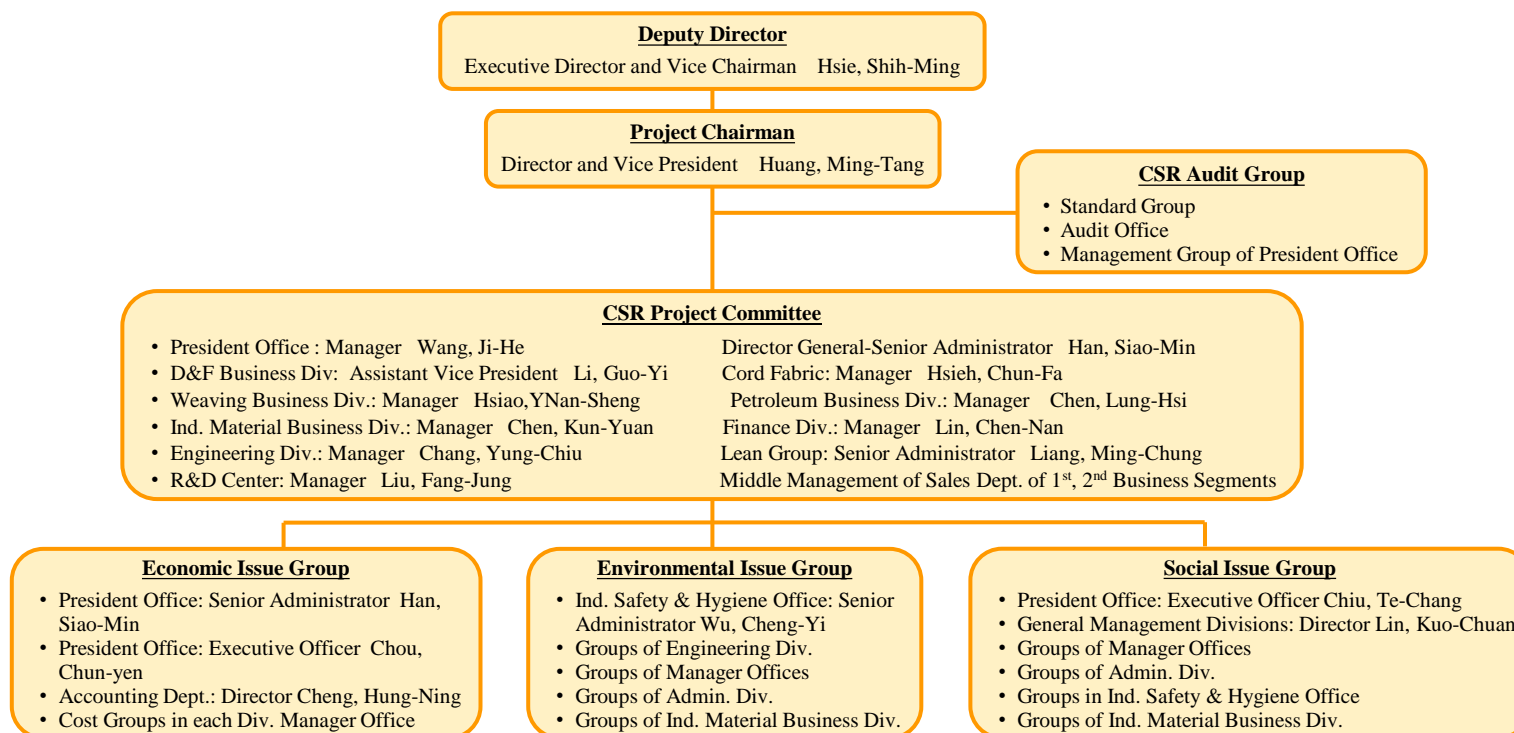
Deputy Director
Executive Director and Vice Chairman Hsie, Shih-Ming

Project Chairman
Director and Vice President Huang, Ming-Tang

CSR Audit Group
• Standard Group
• Audit Office
• Management Group of President Office

CSR Project Committee
• President Office : Manager Wang, Ji-He
• D&F Business Div: Assistant Vice President Li, Guo-Yi
• Weaving Business Div.: Manager Hsiao,YNan-Sheng
• Ind. Material Business Div.: Manager Chen, Kun-Yuan
• Engineering Div.: Manager Chang, Yung-Chiu
• R&D Center: Manager Liu, Fang-Jung

Director General-Senior Administrator Han, Siao-Min
Cord Fabric: Manager Hsieh, Chun-Fa
Petroleum Business Div.: Manager Chen, Lung-Hsi
Finance Div.: Manager Lin, Chen-Nan
Lean Group: Senior Administrator Liang, Ming-Chung
Middle Management of Sales Dept. of 1$^{st}$, 2$^{nd}$ Business Segments

Economic Issue Group
• President Office: Senior Administrator Han, Siao-Min
• President Office: Executive Officer Chou, Chun-yen
• Accounting Dept.: Director Cheng, Hung-Ning
• Cost Groups in each Div. Manager Office

Environmental Issue Group
• Ind. Safety & Hygiene Office: Senior Administrator Wu, Cheng-Yi
• Groups of Engineering Div.
• Groups of Manager Offices
• Groups of Admin. Div.
• Groups of Ind. Material Business Div.

Social Issue Group
• President Office: Executive Officer Chiu, Te-Chang
• General Management Divisions: Director Lin, Kuo-Chuan
• Groups of Manager Offices
• Groups of Admin. Div.
• Groups in Ind. Safety & Hygiene Office
• Groups of Ind. Material Business Div.